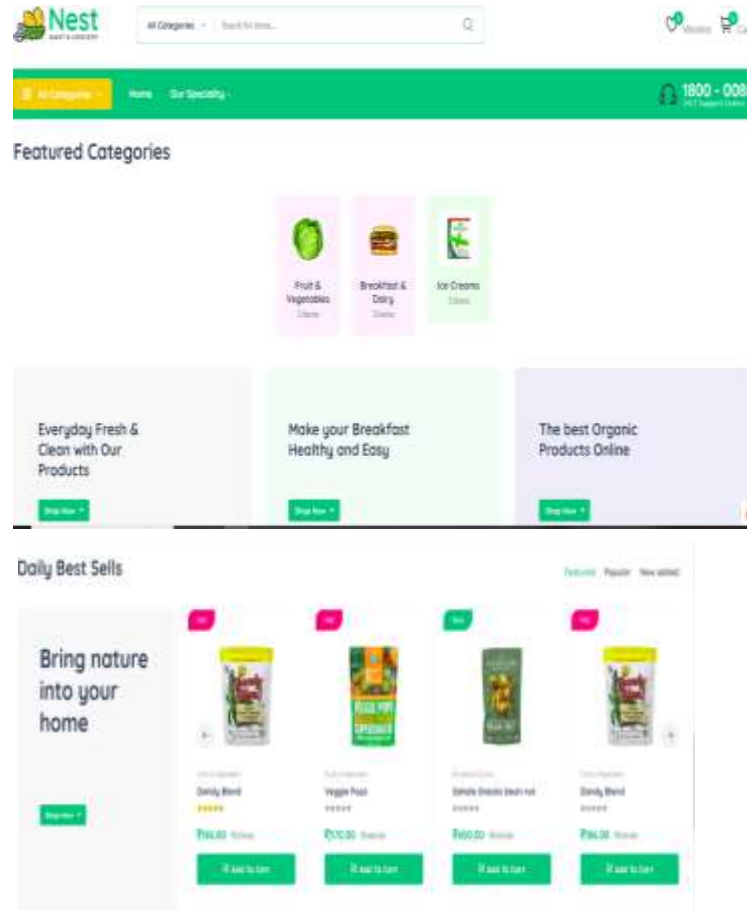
Nest

All Categories Search for items...

Wishlist Cart

All Categories Home Our Speciality

1800 - 008

24/7 Support Center

Featured Categories

Fruit & Vegetables

Breakfast & Dairy

Ice Creams

Everyday Fresh & Clean with Our Products

Shop Now

Make your Breakfast Healthy and Easy

Shop Now

The best Organic Products Online

Shop Now

Daily Best Sells

Featured Popular New added

Bring nature into your home

Shop Now

Dandy Blend

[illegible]

Add to cart

Veggie Pops

₹170.00 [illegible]

Add to cart

Bahula Organic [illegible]

₹400.00 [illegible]

Add to cart

Dandy Blend

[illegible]

Add to cart